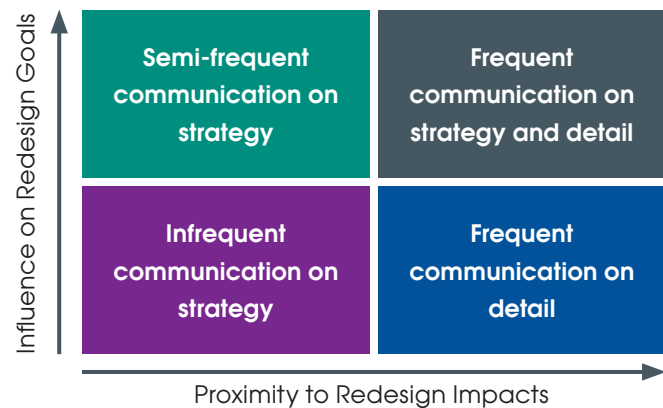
Influence on Redesign Goals

Semi-frequent communication on strategy

Frequent communication on strategy and detail

Infrequent communication on strategy

Frequent communication on detail

Proximity to Redesign Impacts